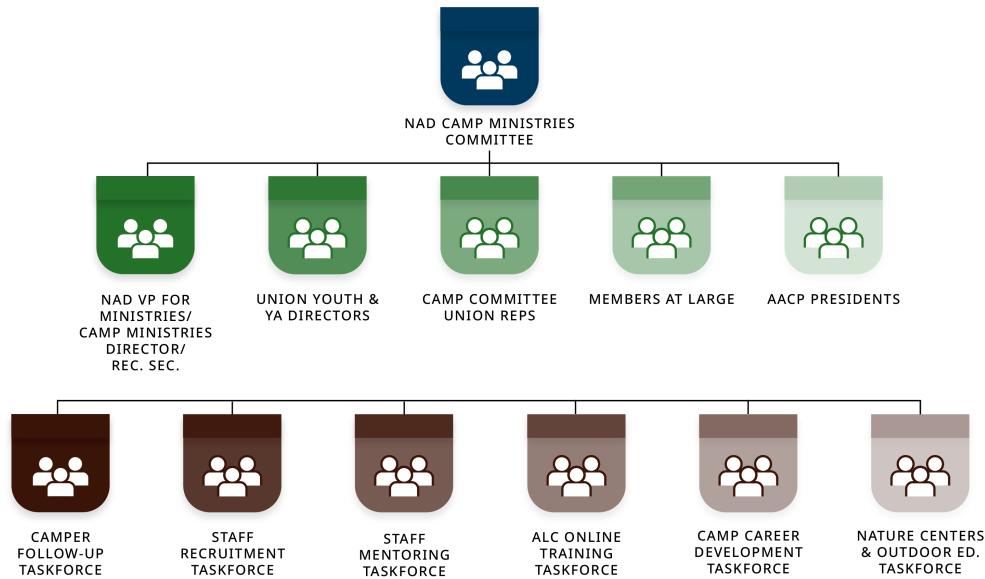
NAD CAMP MINISTRIES COMMITTEE

NAD VP FOR MINISTRIES/ CAMP MINISTRIES DIRECTOR/ REC. SEC.

UNION YOUTH & YA DIRECTORS

CAMP COMMITTEE UNION REPS

MEMBERS AT LARGE

AACP PRESIDENTS

CAMPER FOLLOW-UP TASKFORCE

STAFF RECRUITMENT TASKFORCE

STAFF MENTORING TASKFORCE

ALC ONLINE TRAINING TASKFORCE

CAMP CAREER DEVELOPMENT TASKFORCE

NATURE CENTERS & OUTDOOR ED. TASKFORCE